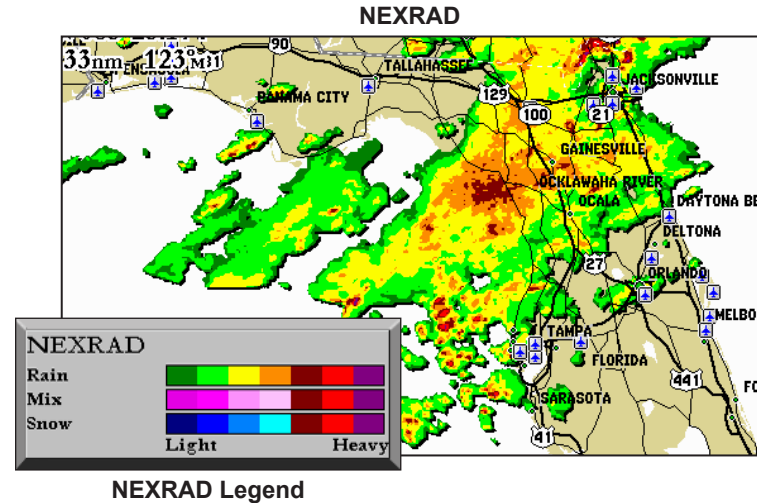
NEXRAD

33nm 123°M

90

TALLAHASSEE

JACKSONVILLE

PANAMA CITY

129

100

21

GAINESVILLE

OCKLAWAHA RIVER

OCALA

DAYTONA BE

DELTONA

27

ORLANDO

MELBO

TAMPA

FLORIDA

441

FO

SARASOTA

41

NEXRAD

Rain

Mix

Snow

Light

Heavy

NEXRAD Legend